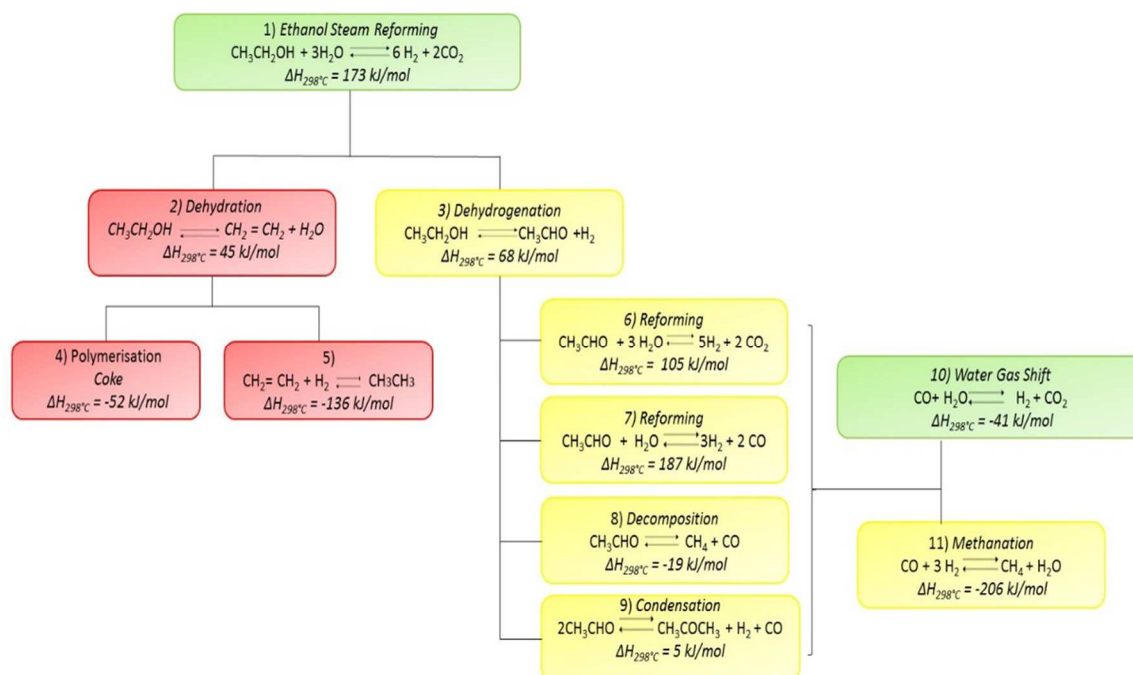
1) Ethanol Steam Reforming
$CH_3CH_2OH + 3H_2O \rightleftharpoons 6\,H_2 + 2CO_2$
$\Delta H_{298°C}$ = 173 kJ/mol

2) Dehydration
$CH_3CH_2OH \rightleftharpoons CH_2 = CH_2 + H_2O$
$\Delta H_{298°C}$ = 45 kJ/mol

3) Dehydrogenation
$CH_3CH_2OH \rightleftharpoons CH_3CHO + H_2$
$\Delta H_{298°C}$ = 68 kJ/mol

4) Polymerisation
Coke
$\Delta H_{298°C}$ = -52 kJ/mol

5)
$CH_2 = CH_2 + H_2 \rightleftharpoons CH_3CH_3$
$\Delta H_{298°C}$ = -136 kJ/mol

6) Reforming
$CH_3CHO + 3\,H_2O \rightleftharpoons 5H_2 + 2\,CO_2$
$\Delta H_{298°C}$ = 105 kJ/mol

7) Reforming
$CH_3CHO + H_2O \rightleftharpoons 3H_2 + 2\,CO$
$\Delta H_{298°C}$ = 187 kJ/mol

8) Decomposition
$CH_3CHO \rightleftharpoons CH_4 + CO$
$\Delta H_{298°C}$ = -19 kJ/mol

9) Condensation
$2CH_3CHO \rightleftharpoons CH_3COCH_3 + H_2 + CO$
$\Delta H_{298°C}$ = 5 kJ/mol

10) Water Gas Shift
$CO + H_2O \rightleftharpoons H_2 + CO_2$
$\Delta H_{298°C}$ = -41 kJ/mol

11) Methanation
$CO + 3\,H_2 \rightleftharpoons CH_4 + H_2O$
$\Delta H_{298°C}$ = -206 kJ/mol